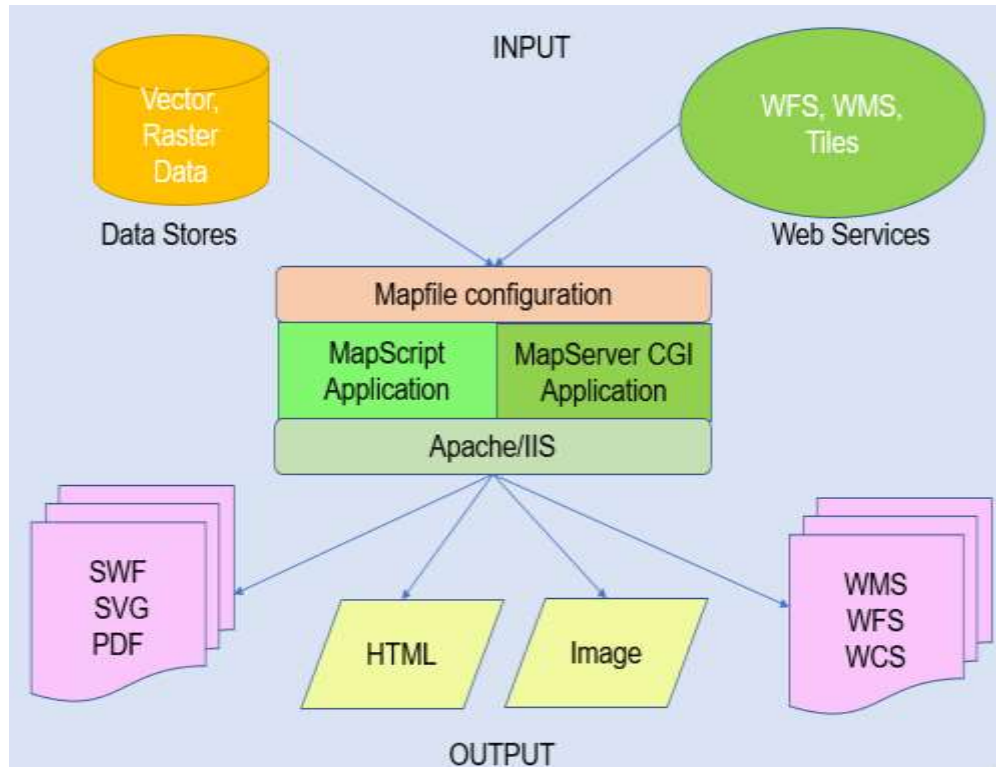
INPUT

Vector, Raster Data

Data Stores

WFS, WMS, Tiles

Web Services

Mapfile configuration

MapScript Application

MapServer CGI Application

Apache/IIS

SWF
SVG
PDF

HTML

Image

WMS
WFS
WCS

OUTPUT